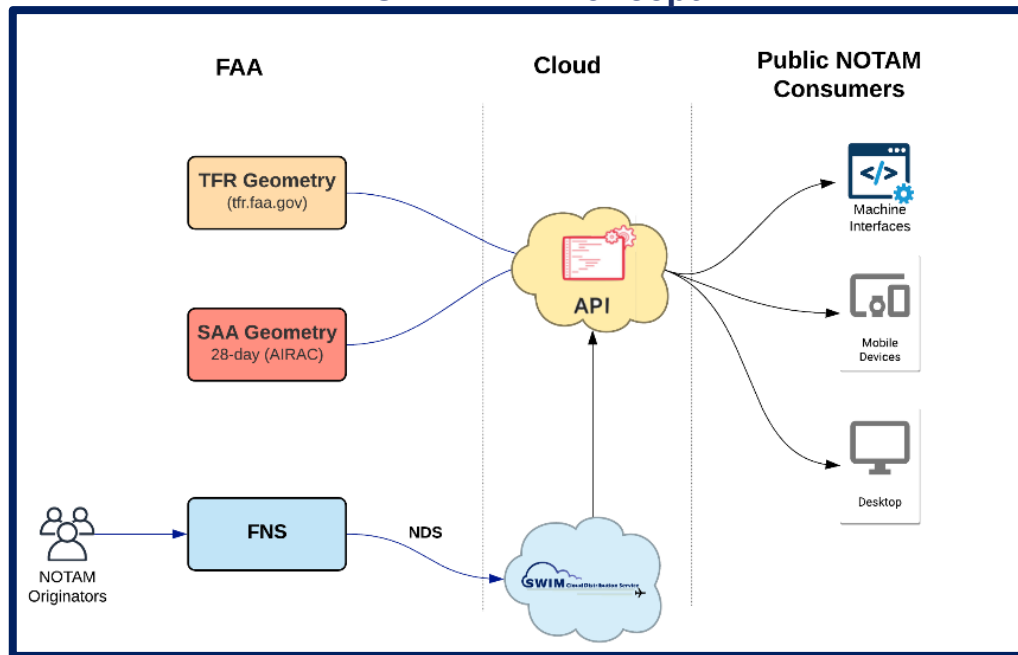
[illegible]

FAA

Cloud

Public NOTAM Consumers

TFR Geometry
(tfr.faa.gov)

API

Machine Interfaces

SAA Geometry
28-day (AIRAC)

Mobile Devices

Desktop

NOTAM Originators

FNS

NDS

SWIM Cloud Distribution Service